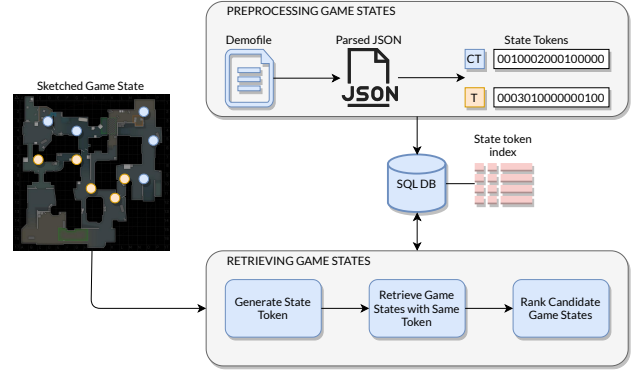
PREPROCESSING GAME STATES

Demofile

Parsed JSON

JSON

State Tokens

CT 0010002000100000

T 0003010000000100

Sketched Game State

SQL DB

State token index

RETRIEVING GAME STATES

Generate State Token

Retrieve Game States with Same Token

Rank Candidate Game States